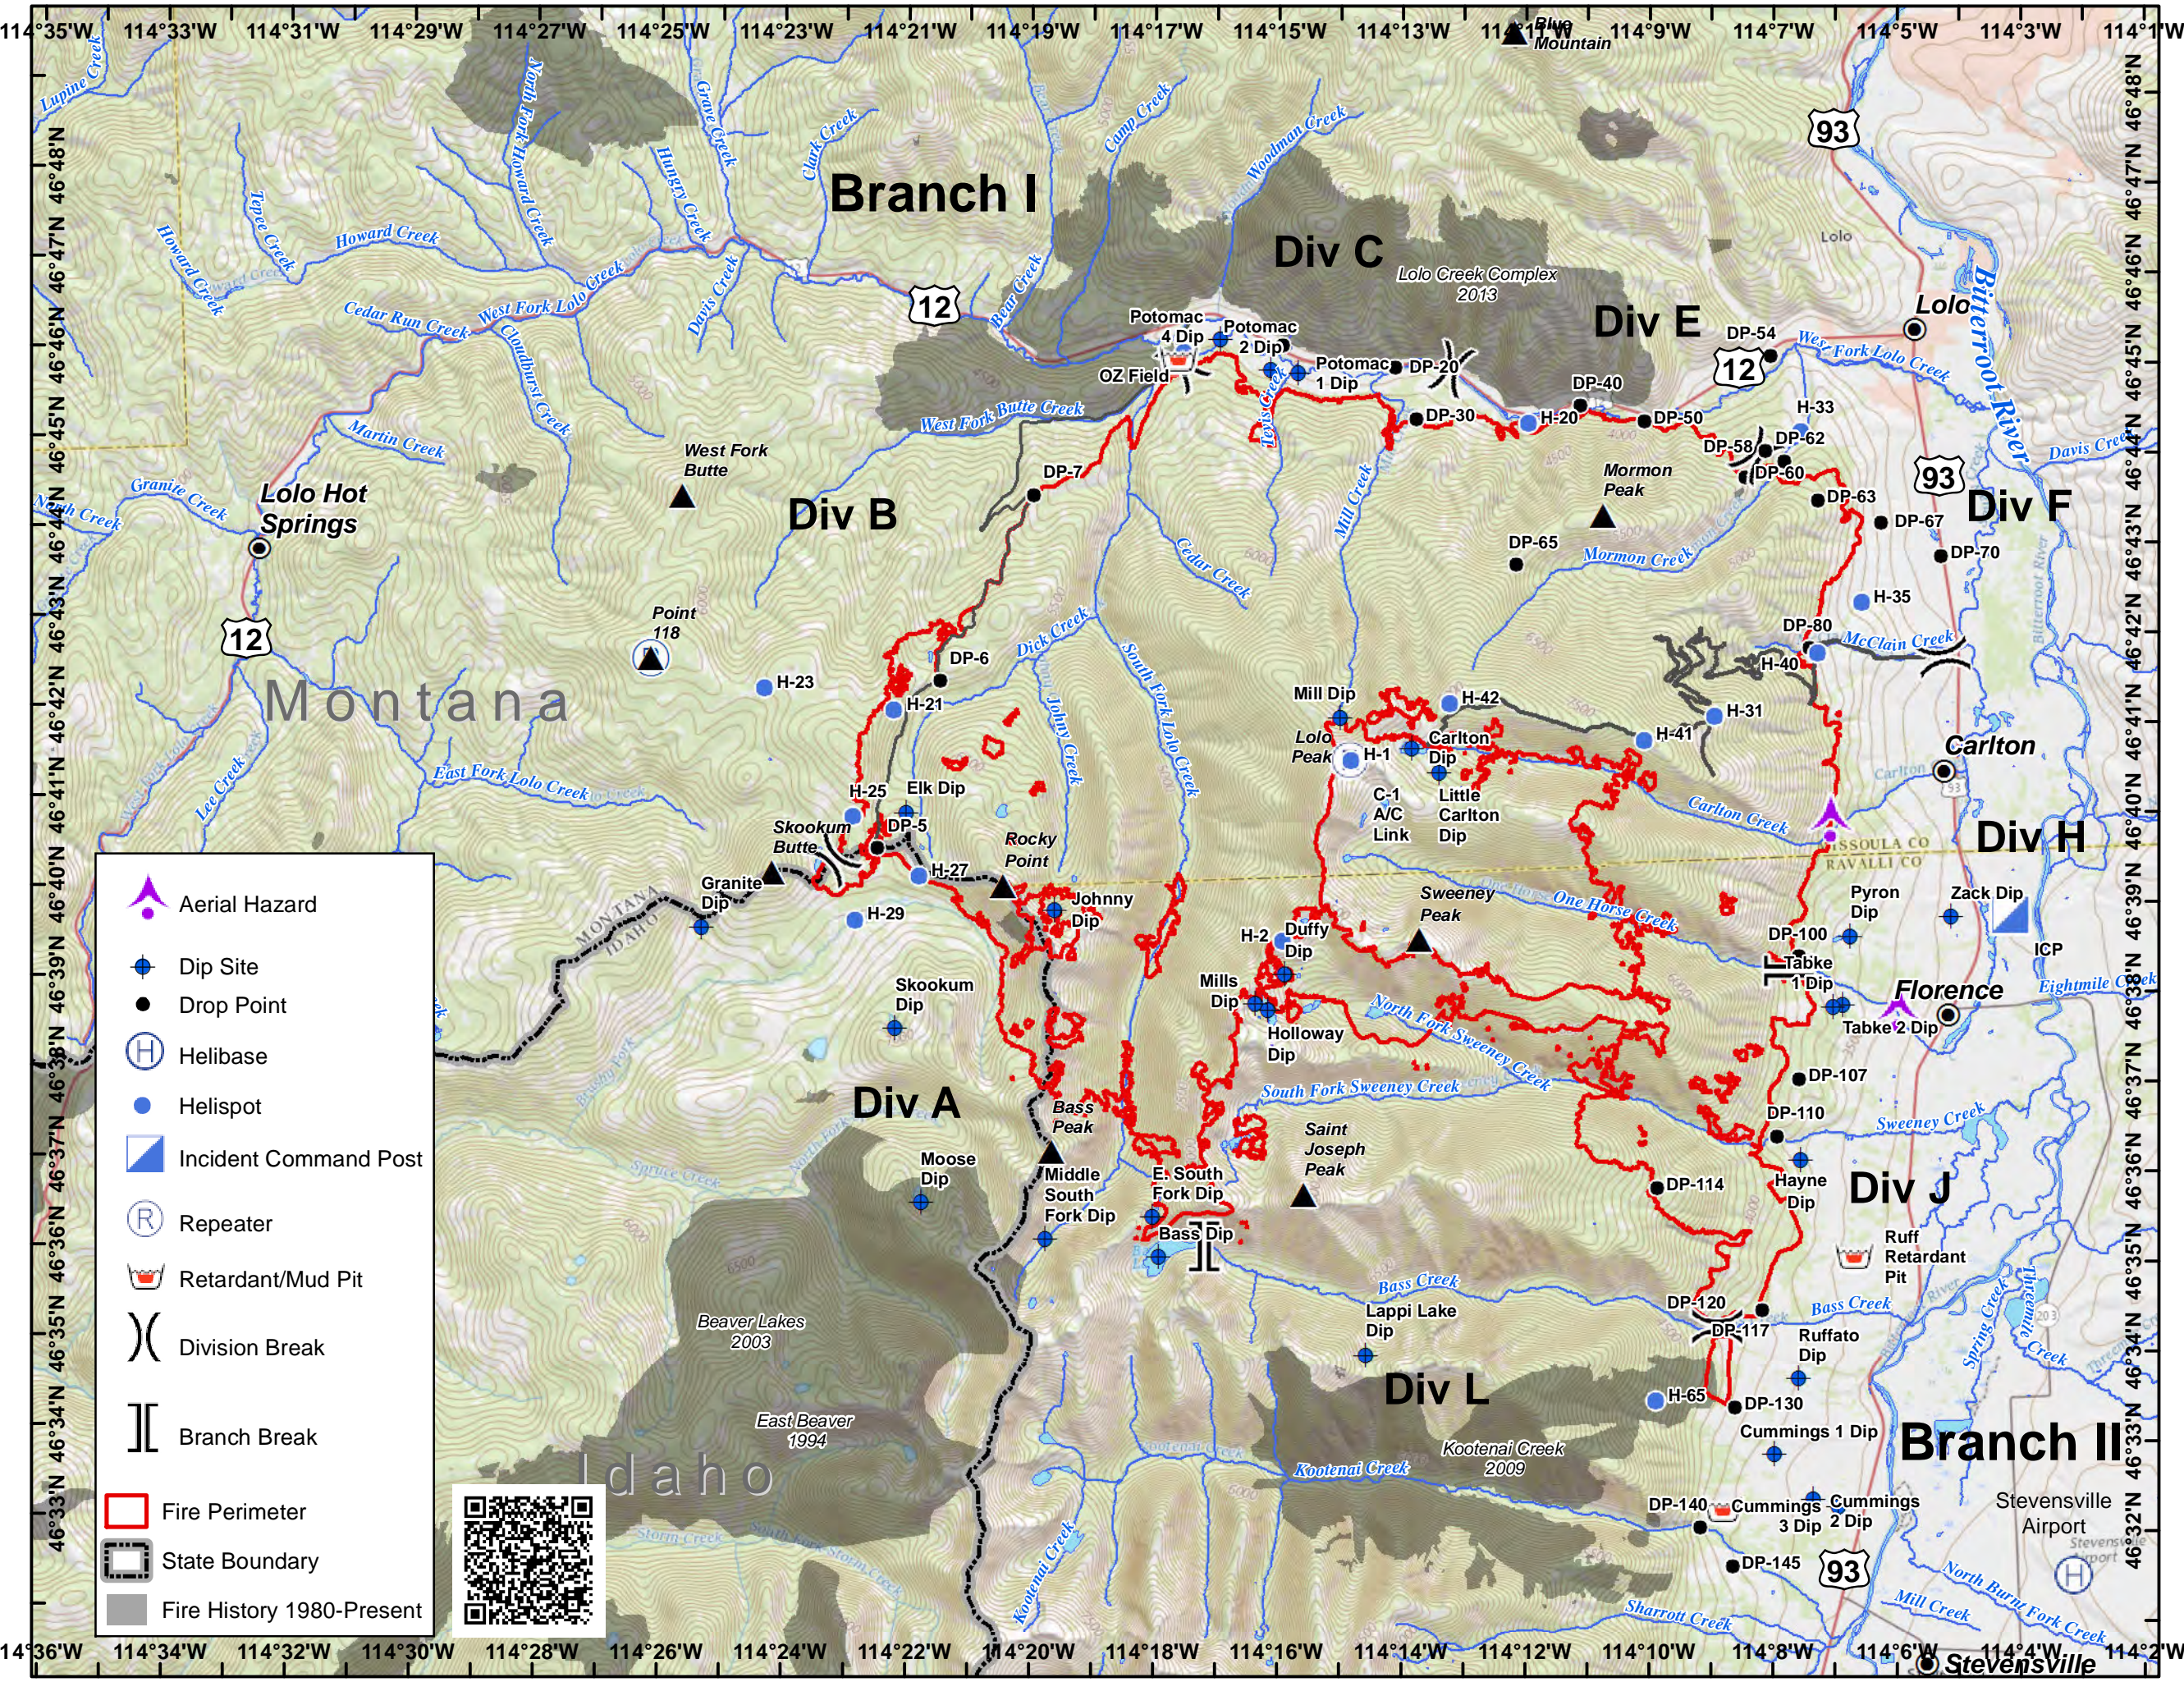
114°35'W 114°33'W 114°31'W 114°29'W 114°27'W 114°25'W 114°23'W 114°21'W 114°19'W 114°17'W 114°15'W 114°13'W 114°11'W 114°9'W 114°7'W 114°5'W 114°3'W 114°1'W

46°48'N 46°47'N 46°46'N 46°45'N 46°44'N 46°43'N 46°42'N 46°41'N 46°40'N 46°39'N 46°38'N 46°37'N 46°36'N 46°35'N 46°34'N 46°33'N

Blue Mountain

93

Branch I

Div C

Lolo Creek Complex 2013

Div E

Lolo

Bitterroot River

12

Potomac 4 Dip
Potomac 2 Dip
Potomac 1 Dip
OZ Field
DP-20
DP-40
DP-54
DP-30
H-20
DP-50
H-33
DP-62
DP-58
DP-60
DP-63
DP-67
DP-70
DP-7
DP-65
Mormon Peak
Div F
Div B
West Fork Butte
Lolo Hot Springs
Point 118
H-35
DP-80
H-40
H-31
H-41
H-42
Mill Dip
DP-6
H-23
H-21
Montana
Lolo Peak
H-1
Carlton Dip
Little Carlton Dip
C-1 A/C Link
Carlton
H-25
Elk Dip
DP-5
Skookum Butte
Rocky Point
H-27
Granite Dip
Johnny Dip
H-29
Sweeney Peak
Pyron Dip
Zack Dip
Div H
ICP
DP-100
Tabke 1 Dip
Florence
Tabke 2 Dip
H-2
Duffy Dip
Mills Dip
Holloway Dip
Skookum Dip
DP-107
DP-110
Div A
Bass Peak
Moose Dip
Middle South Fork Dip
E. South Fork Dip
Bass Dip
Saint Joseph Peak
DP-114
Hayne Dip
Div J
Ruff Retardant Pit
DP-120
DP-117
Lappi Lake Dip
Ruffato Dip
Beaver Lakes 2003
Div L
H-65
DP-130
East Beaver 1994
Kootenai Creek 2009
Cummings 1 Dip
Branch II
Idaho
DP-140
Cummings 3 Dip
Cummings 2 Dip
Stevensville Airport
DP-145
Stevensville

Lupine Creek, North Fork Howard Creek, Grave Creek, Hungery Creek, Clark Creek, Camp Creek, Woodman Creek, Tepee Creek, Howard Creek, Cedar Run Creek, West Fork Lolo Creek, Davis Creek, Bear Creek, West Fork Butte Creek, Martin Creek, Granite Creek, North Creek, West Fork Lolo Creek, Lost Park Creek, Mill Creek, Cedar Creek, Mormon Creek, Davis Creek, McClain Creek, Dick Creek, South Fork Lolo Creek, Johnny Creek, Lee Creek, East Fork Lolo Creek, Carlton Creek, One Horse Creek, North Fork Sweeney Creek, South Fork Sweeney Creek, Sweeney Creek, Eightmile Creek, Bass Creek, Kootenai Creek, Sharrott Creek, North Burnt Fork Creek, Mill Creek, Spring Creek, Kootenai Creek

MISSOULA CO
RAVALLI CO
MONTANA IDAHO

Aerial Hazard
Dip Site
Drop Point
Helibase
Helispot
Incident Command Post
Repeater
Retardant/Mud Pit
Division Break
Branch Break
Fire Perimeter
State Boundary
Fire History 1980-Present

114°36'W 114°34'W 114°32'W 114°30'W 114°28'W 114°26'W 114°24'W 114°22'W 114°20'W 114°18'W 114°16'W 114°14'W 114°12'W 114°10'W 114°8'W 114°6'W 114°4'W 114°2'W